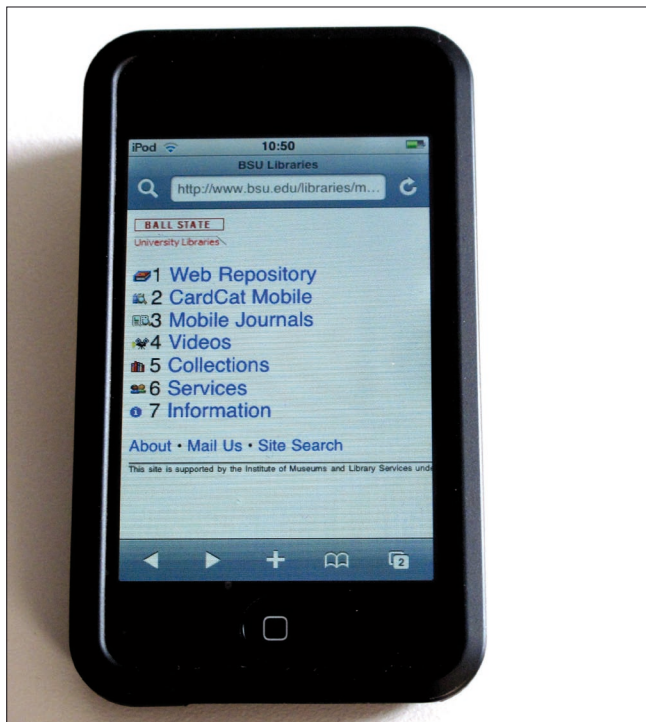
iPod 10:50

BSU Libraries

http://www.bsu.edu/libraries/m...

BALL STATE
University Libraries

1 Web Repository
2 CardCat Mobile
3 Mobile Journals
4 Videos
5 Collections
6 Services
7 Information

About • Mail Us • Site Search

This site is supported by the Institute of Museums and Library Services unde

2